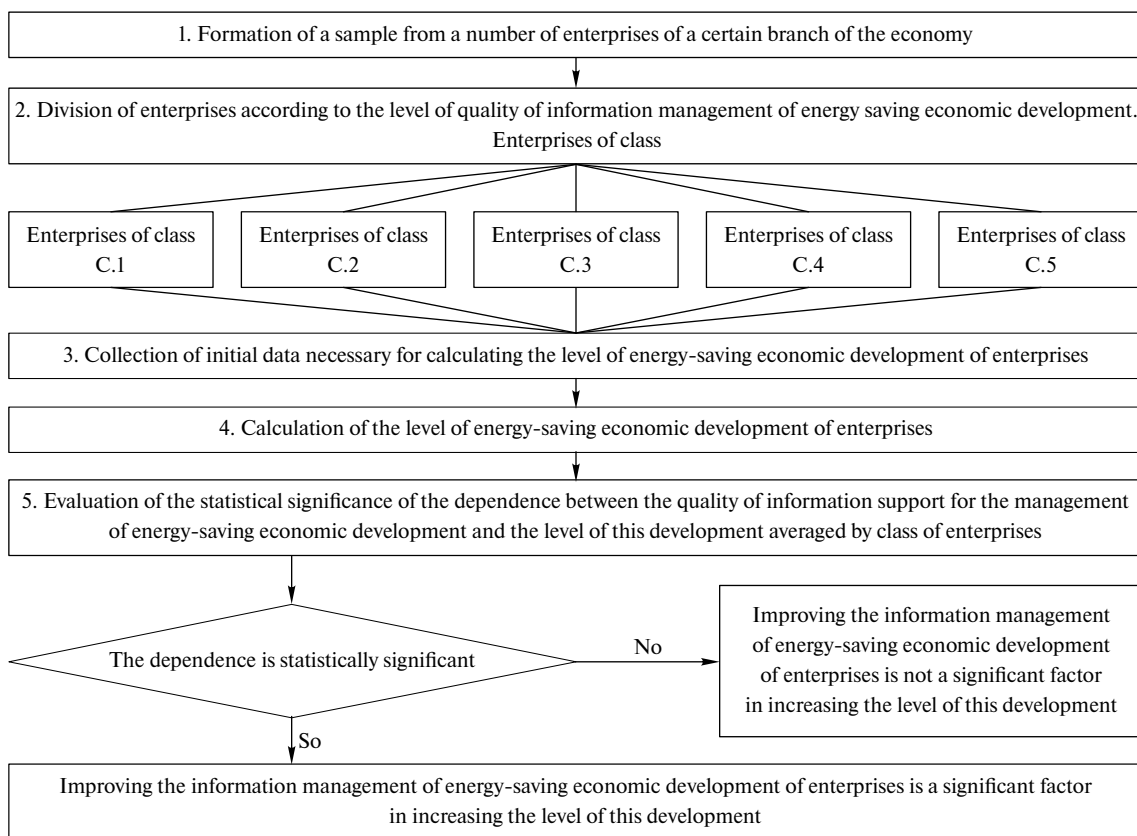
1. Formation of a sample from a number of enterprises of a certain branch of the economy

2. Division of enterprises according to the level of quality of information management of energy saving economic development. Enterprises of class

Enterprises of class C.1

Enterprises of class C.2

Enterprises of class C.3

Enterprises of class C.4

Enterprises of class C.5

3. Collection of initial data necessary for calculating the level of energy-saving economic development of enterprises

4. Calculation of the level of energy-saving economic development of enterprises

5. Evaluation of the statistical significance of the dependence between the quality of information support for the management of energy-saving economic development and the level of this development averaged by class of enterprises

The dependence is statistically significant

No

Improving the information management of energy-saving economic development of enterprises is not a significant factor in increasing the level of this development

So

Improving the information management of energy-saving economic development of enterprises is a significant factor in increasing the level of this development